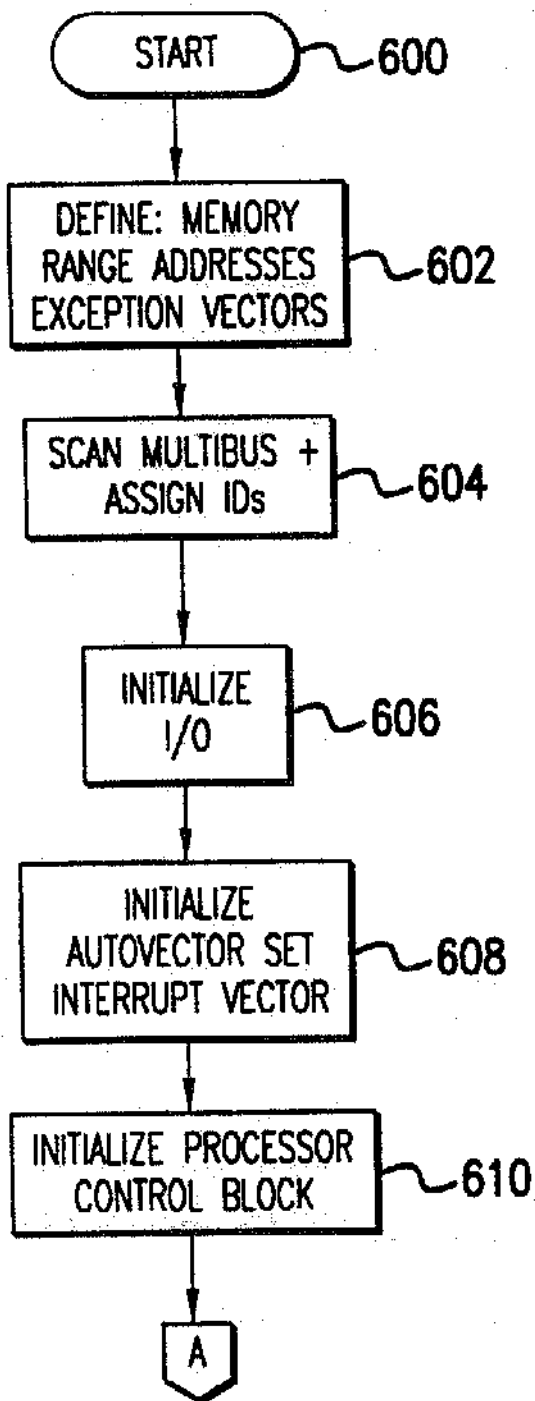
START
600
DEFINE: MEMORY RANGE ADDRESSES EXCEPTION VECTORS
602
SCAN MULTIBUS + ASSIGN IDs
604
INITIALIZE I/O
606
INITIALIZE AUTOVECTOR SET INTERRUPT VECTOR
608
INITIALIZE PROCESSOR CONTROL BLOCK
610
A